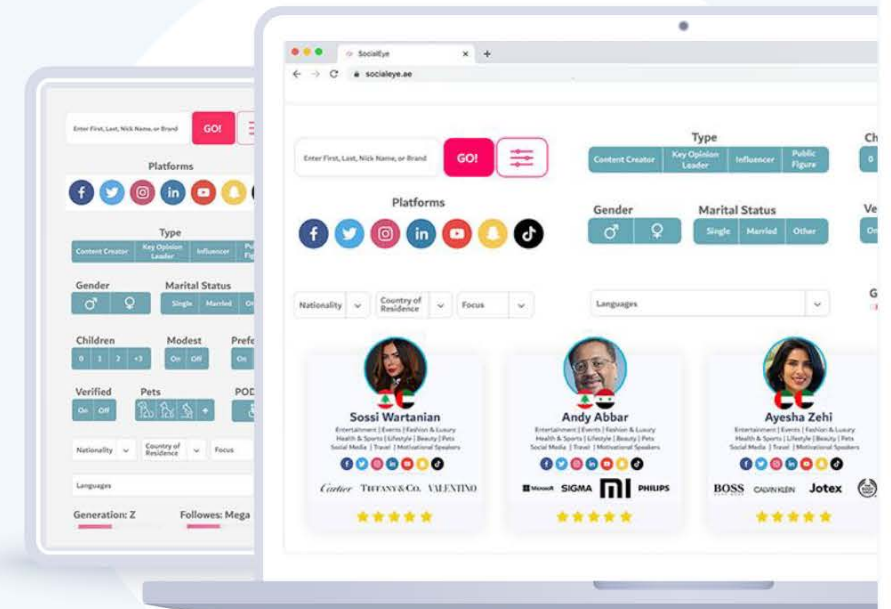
Enter First, Last, Nick Name, or Brand
GO!
Platforms
Type
Content Creator | Key Opinion Leader | Influencer | Pu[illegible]
Gender
Marital Status
Single | Married | Ot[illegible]
Children
0 | 1 | 2 | +3
Modest
On | Off
Prefe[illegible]
On
Verified
On | Off
Pets
POD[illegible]
Nationality
Country of Residence
Focus
Languages
Generation: Z
Follows: Mega

SocialEye
socialeye.ae
Enter First, Last, Nick Name, or Brand
GO!
Platforms
Type
Content Creator | Key Opinion Leader | Influencer | Public Figure
Ch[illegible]
0
Gender
Marital Status
Single | Married | Other
Ve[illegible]
On
Nationality
Country of Residence
Focus
Languages
G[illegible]

Sossi Wartanian
Entertainment | Events | Fashion & Luxury Health & Sports | Lifestyle | Beauty | Pets Social Media | Travel | Motivational Speakers
Cartier TIFFANY&CO. VALENTINO

Andy Abbar
Entertainment | Events | Fashion & Luxury Health & Sports | Lifestyle | Beauty | Pets Social Media | Travel | Motivational Speakers
Microsoft SIGMA mi PHILIPS

Ayesha Zehi
Entertainment | Events | Fashion & Luxury Health & Sports | Lifestyle | Beauty | Pets Social Media | Travel | Motivational Speakers
BOSS CALVIN KLEIN Jotex